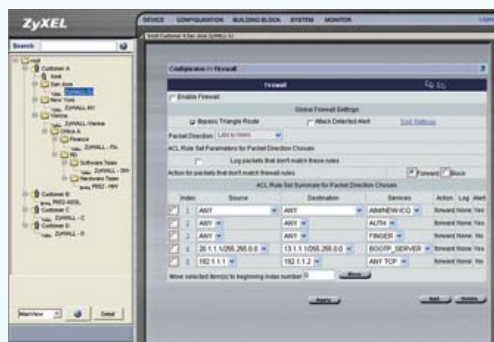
ZyXEL

DEVICE CONFIGURATION BUILDING BLOCK SYSTEM MONITOR

Search

Root
Customer A
Asia
San Jose
ZyWALL-1
New York
ZyWALL-NY
Vienna
ZyWALL-Vienna
Office A
Finance
ZyWALL - Fin
Software Team
ZyWALL - SW
Hardware Team
P662 - HW
Customer B
P662-ADSL
Customer C
ZyWALL - C
Customer D
ZyWALL - D

MainView Detail

Configuration >> Firewall

Firewall

Enable Firewall

Global Firewall Settings

Bypass Triangle Route Attack Detected Alert DoS Settings

Packet Direction LAN to WAN

ACL Rule Set Parameters for Packet Direction Chosen

Log packets that don't match these rules

Action for packets that don't match firewall rules Forward Block

ACL Rule Set Summaries for Packet Direction Chosen

| Index | Source | Destination | Services | Action | Log | Alert |
|---|---|---|---|---|---|---|
| 1 | ANY | ANY | AIM/NEW-ICQ | forward | None | Yes |
| 2 | ANY | ANY | AUTH | forward | None | Yes |
| 3 | ANY | ANY | FINGER | forward | None | Yes |
| 4 | 20.1.1.1/255.255.0.0 | 13.1.1.1/255.255.0.0 | BOOTP_SERVER | forward | None | No |
| 5 | 192.1.1.1 | 192.1.1.2 | ANY TCP | forward | None | No |

Move selected item(s) to beginning index number 0 Move

Apply Add Delete